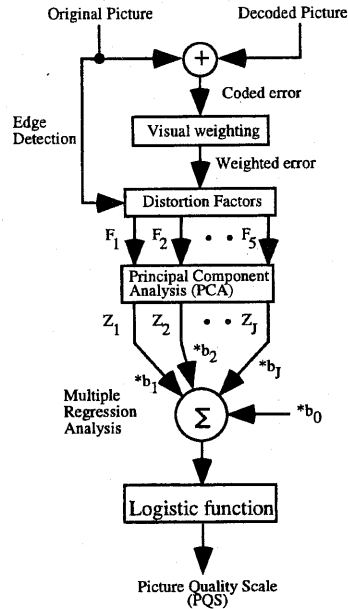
Original Picture

Decoded Picture

+

Coded error

Edge Detection

Visual weighting

Weighted error

Distortion Factors

$F_1$ $F_2$ • • • $F_5$

Principal Component Analysis (PCA)

$Z_1$ $Z_2$ • • • $Z_J$

$*b_1$ $*b_2$ $*b_J$

Multiple Regression Analysis

$\Sigma$

$*b_0$

Logistic function

Picture Quality Scale (PQS)